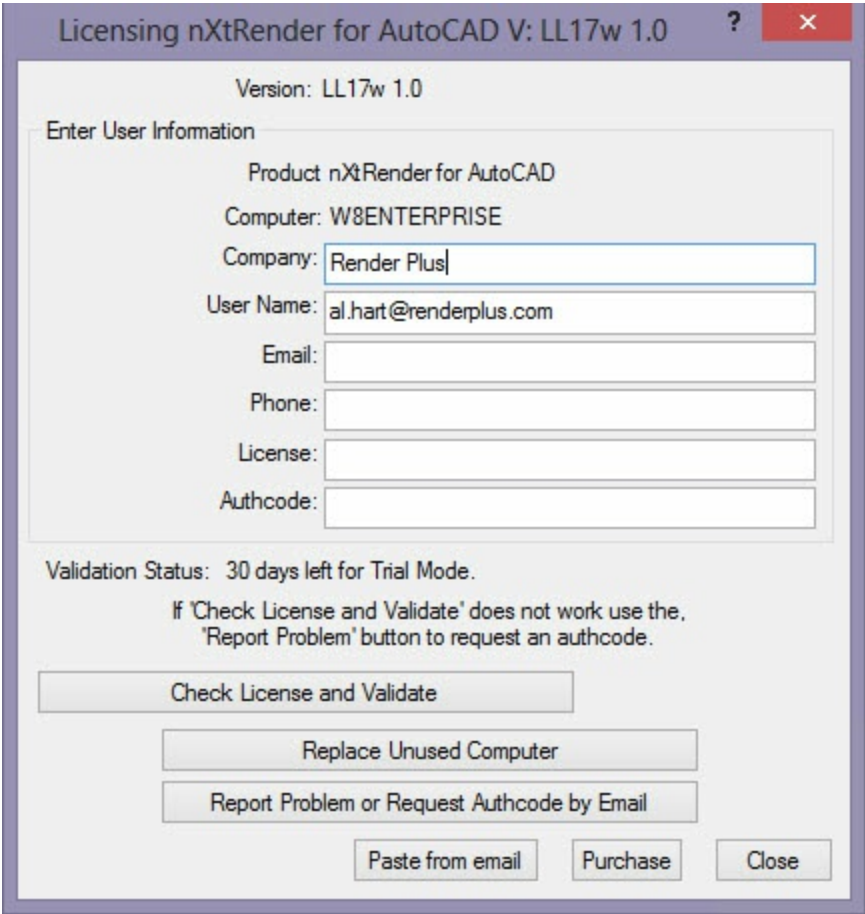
Licensing nXtRender for AutoCAD V: LL17w 1.0

?

×

Version: LL17w 1.0

Enter User Information

Product nXtRender for AutoCAD

Computer: W8ENTERPRISE

Company: Render Plus

User Name: al.hart@renderplus.com

Email:

Phone:

License:

Authcode:

Validation Status: 30 days left for Trial Mode.

If 'Check License and Validate' does not work use the, "Report Problem" button to request an authcode.

Check License and Validate

Replace Unused Computer

Report Problem or Request Authcode by Email

Paste from email

Purchase

Close